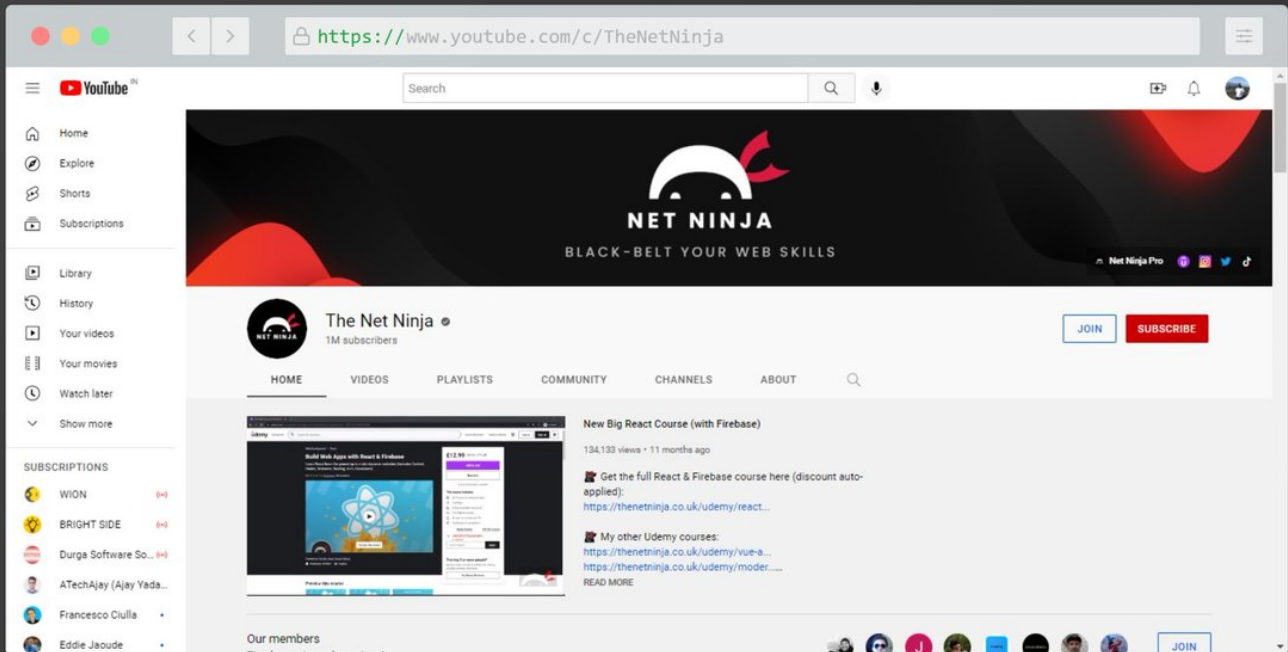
https://www.youtube.com/c/TheNetNinja

YouTube IN

Search

Home
Explore
Shorts
Subscriptions

Library
History
Your videos
Your movies
Watch later
Show more

SUBSCRIPTIONS
WION
BRIGHT SIDE
Durga Software So...
ATechAjay (Ajay Yada...
Francesco Ciulla
Eddie Jaoude

NET NINJA
BLACK-BELT YOUR WEB SKILLS
Net Ninja Pro

The Net Ninja
1M subscribers
JOIN
SUBSCRIBE

HOME
VIDEOS
PLAYLISTS
COMMUNITY
CHANNELS
ABOUT

Build Web Apps with React & Firebase
£12.99

New Big React Course (with Firebase)
134,133 views • 11 months ago
Get the full React & Firebase course here (discount auto-applied):
https://thenetninja.co.uk/udemy/react...

My other Udemy courses:
https://thenetninja.co.uk/udemy/vue-a...
https://thenetninja.co.uk/udemy/moder......
READ MORE

Our members
J
JOIN